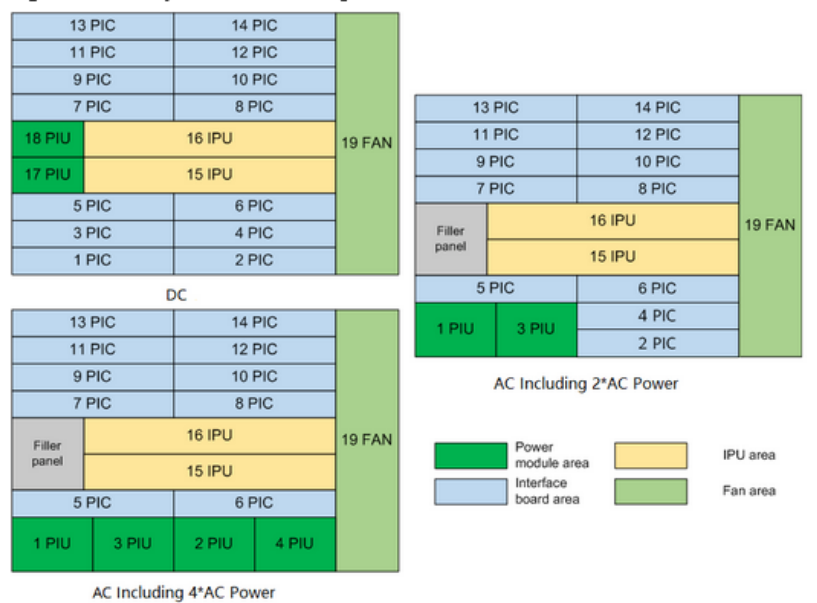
13 PIC
14 PIC
11 PIC
12 PIC
9 PIC
10 PIC
7 PIC
8 PIC
18 PIU
16 IPU
17 PIU
15 IPU
19 FAN
5 PIC
6 PIC
3 PIC
4 PIC
1 PIC
2 PIC

DC

13 PIC
14 PIC
11 PIC
12 PIC
9 PIC
10 PIC
7 PIC
8 PIC
Filler panel
16 IPU
15 IPU
19 FAN
5 PIC
6 PIC
1 PIU
3 PIU
4 PIC
2 PIC

AC Including 2*AC Power

13 PIC
14 PIC
11 PIC
12 PIC
9 PIC
10 PIC
7 PIC
8 PIC
Filler panel
16 IPU
15 IPU
19 FAN
5 PIC
6 PIC
1 PIU
3 PIU
2 PIU
4 PIU

AC Including 4*AC Power

Power module area
IPU area
Interface board area
Fan area